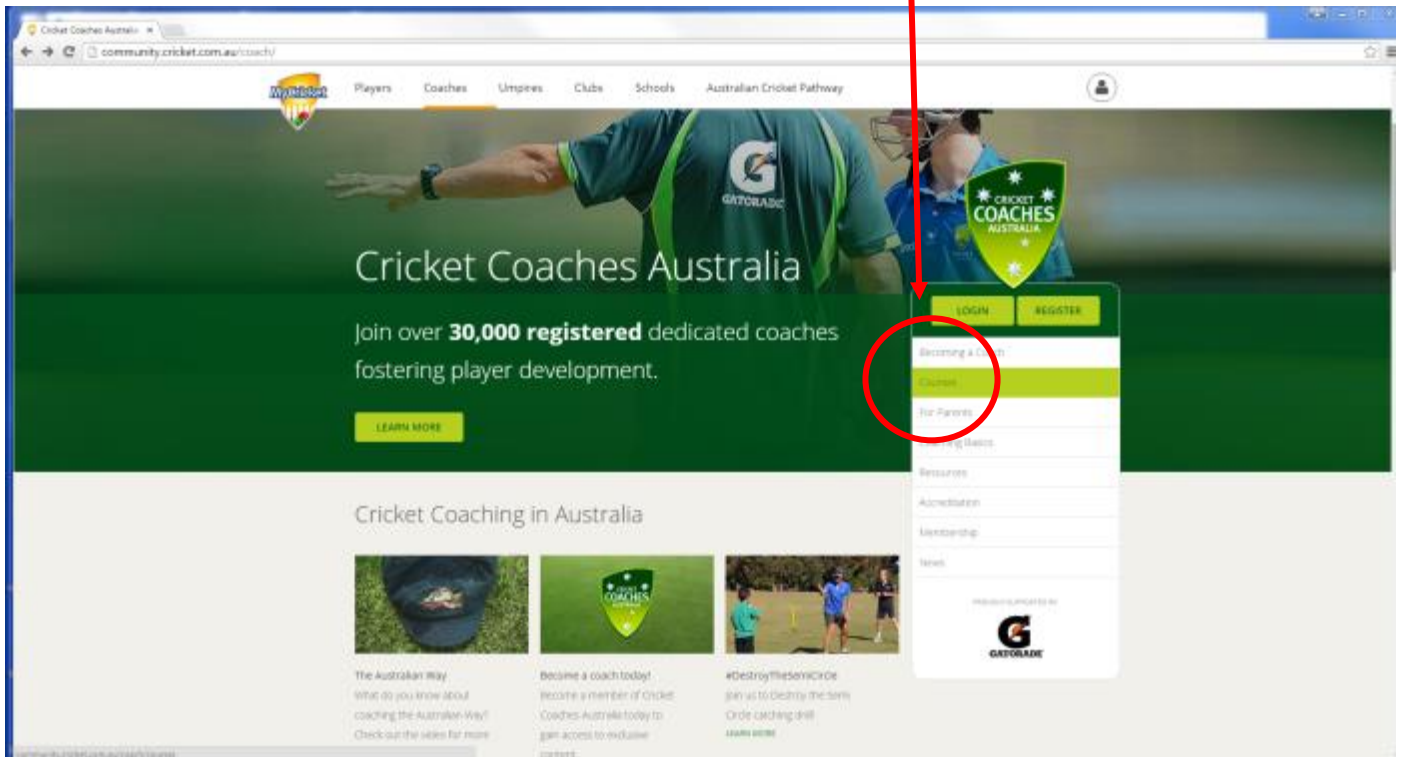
Cricket Coaches Australia ×

community.cricket.com.au/coach/

MyCricket

Players Coaches Umpires Clubs Schools Australian Cricket Pathway

GATORADE

CRICKET COACHES AUSTRALIA

Cricket Coaches Australia

Join over **30,000 registered** dedicated coaches fostering player development.

LEARN MORE

LOGIN REGISTER

Becoming a Coach

Courses

For Parents

Coaching Basics

Resources

Accreditation

Membership

News

PROUDLY SUPPORTED BY

GATORADE

Cricket Coaching in Australia

The Australian Way
What do you know about coaching the Australian Way? Check out the video for more

Become a coach today!
Become a member of Cricket Coaches Australia today to gain access to exclusive content

#DestroyTheSemiCircle
Join us to Destroy the Semi Circle catching drill
LEARN MORE